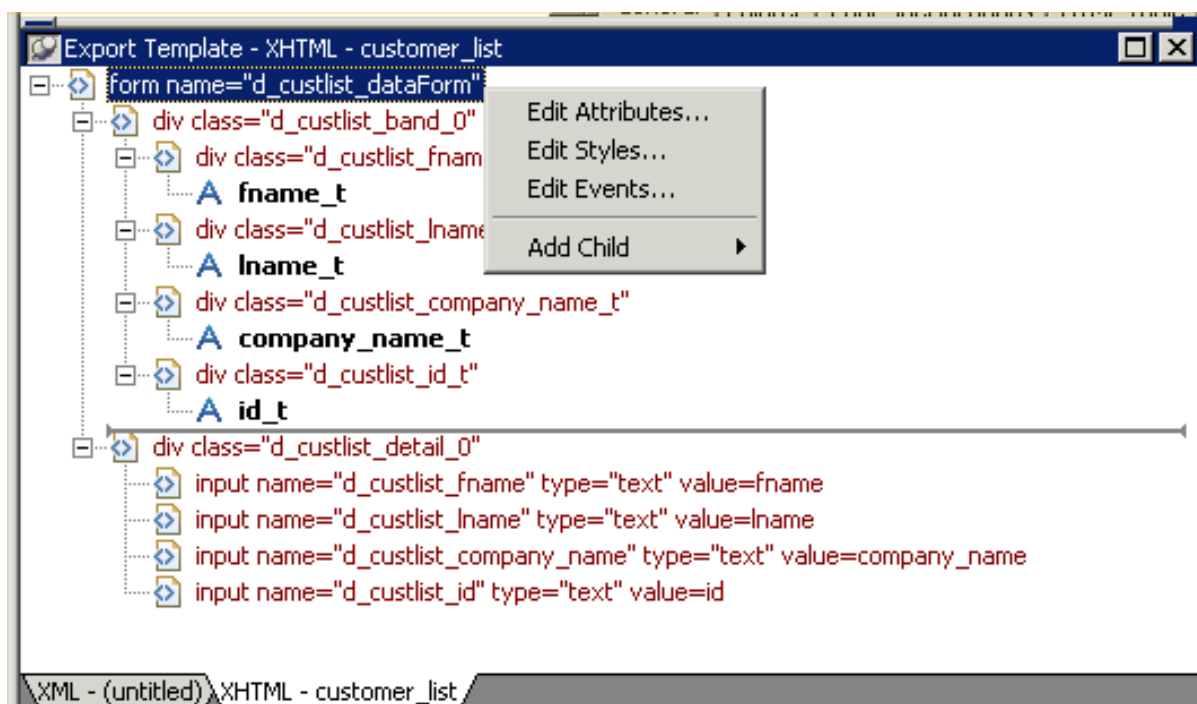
Export Template - XHTML - customer_list

form name="d_custlist_dataForm"
div class="d_custlist_band_0"
div class="d_custlist_fnam
fname_t
div class="d_custlist_lname
lname_t
div class="d_custlist_company_name_t"
company_name_t
div class="d_custlist_id_t"
id_t
div class="d_custlist_detail_0"
input name="d_custlist_fname" type="text" value=fname
input name="d_custlist_lname" type="text" value=lname
input name="d_custlist_company_name" type="text" value=company_name
input name="d_custlist_id" type="text" value=id

Edit Attributes...
Edit Styles...
Edit Events...
Add Child

XML - (untitled) XHTML - customer_list